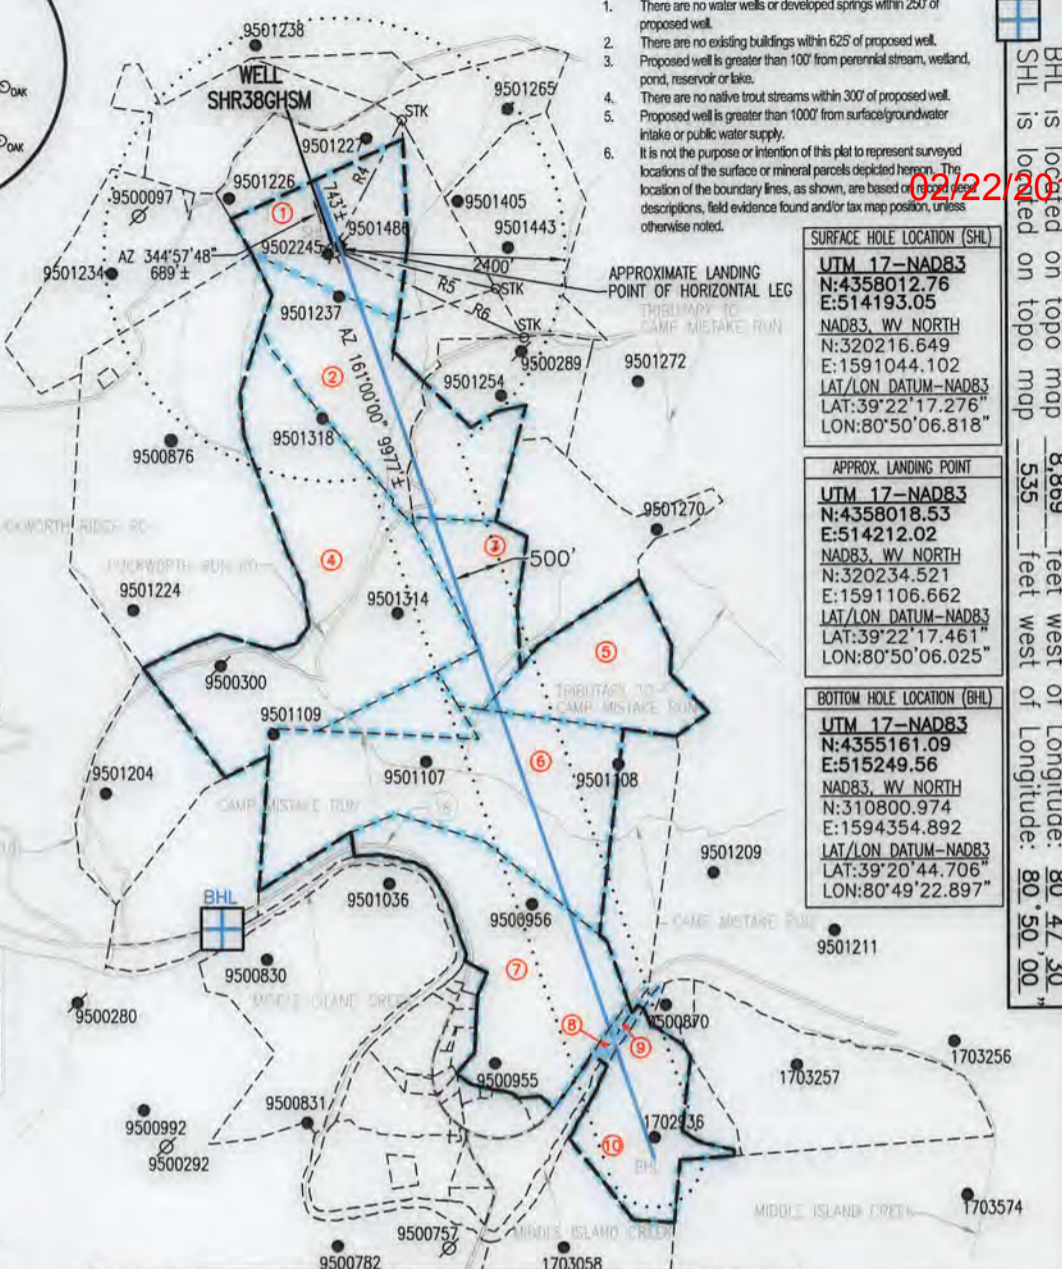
1. There are no water wells or developed springs within 250' of proposed well.
2. There are no existing buildings within 625' of proposed well.
3. Proposed well is greater than 100' from perennial stream, wetland, pond, reservoir or lake.
4. There are no native trout streams within 300' of proposed well.
5. Proposed well is greater than 1000' from surface/groundwater intake or public water supply.
6. It is not the purpose or intention of this plat to represent surveyed locations of the surface or mineral parcels depicted hereon. The location of the boundary lines, as shown, are based on record deed descriptions, field evidence found and/or tax map position, unless otherwise noted.

02/22/20

BHL is located on topo map 8,869 feet west of Longitude: 80°47'30"
SHL is located on topo map 535 feet west of Longitude: 80°50'00"

| SURFACE HOLE LOCATION (SHL) |
|---|
| UTM 17-NAD83 N:4358012.76 E:514193.05 |
| NAD83, WV NORTH N:320216.649 E:1591044.102 |
| LAT/LON DATUM-NAD83 LAT:39°22'17.276" LON:80°50'06.818" |

| APPROX. LANDING POINT |
|---|
| UTM 17-NAD83 N:4358018.53 E:514212.02 |
| NAD83, WV NORTH N:320234.521 E:1591106.662 |
| LAT/LON DATUM-NAD83 LAT:39°22'17.461" LON:80°50'06.025" |

| BOTTOM HOLE LOCATION (BHL) |
|---|
| UTM 17-NAD83 N:4355161.09 E:515249.56 |
| NAD83, WV NORTH N:310800.974 E:1594354.892 |
| LAT/LON DATUM-NAD83 LAT:39°20'44.706" LON:80°49'22.897" |

OAK
OAK
9501238
WELL SHR38GHSM
STK
9501265
9501227
R4
743'±
9500097
9501226
1
9501405
9501486
9501443
AZ 344°57'48" 689'±
9502245
9501234
2400'
APPROXIMATE LANDING POINT OF HORIZONTAL LEG
R5
STK
R6
9501237
STK
TRIBUTARY TO CAMP MISTAKE RUN
9500289
9501272
2
AZ 161°00'00" 9977'±
9501254
9501318
9500876
9501270
DUCKWORTH RIDGE RD
DUCKWORTH RUN RD
4
3
500'
9501224
9501314
5
9500300
TRIBUTARY TO CAMP MISTAKE RUN
9501109
6
9501204
9501107
9501108
CAMP MISTAKE RUN
9501209
BHL
9501036
9500956
CAMP MISTAKE RUN
9501211
9500830
MIDDLE ISLAND CREEK
7
9500280
8
9500870
9
1703256
9500955
1703257
9500831
9500992
9500292
10
1702936
BHL
MIDDLE ISLAND CREEK
1703574
9500757
MIDDLE ISLAND CREEK
9500782
1703058